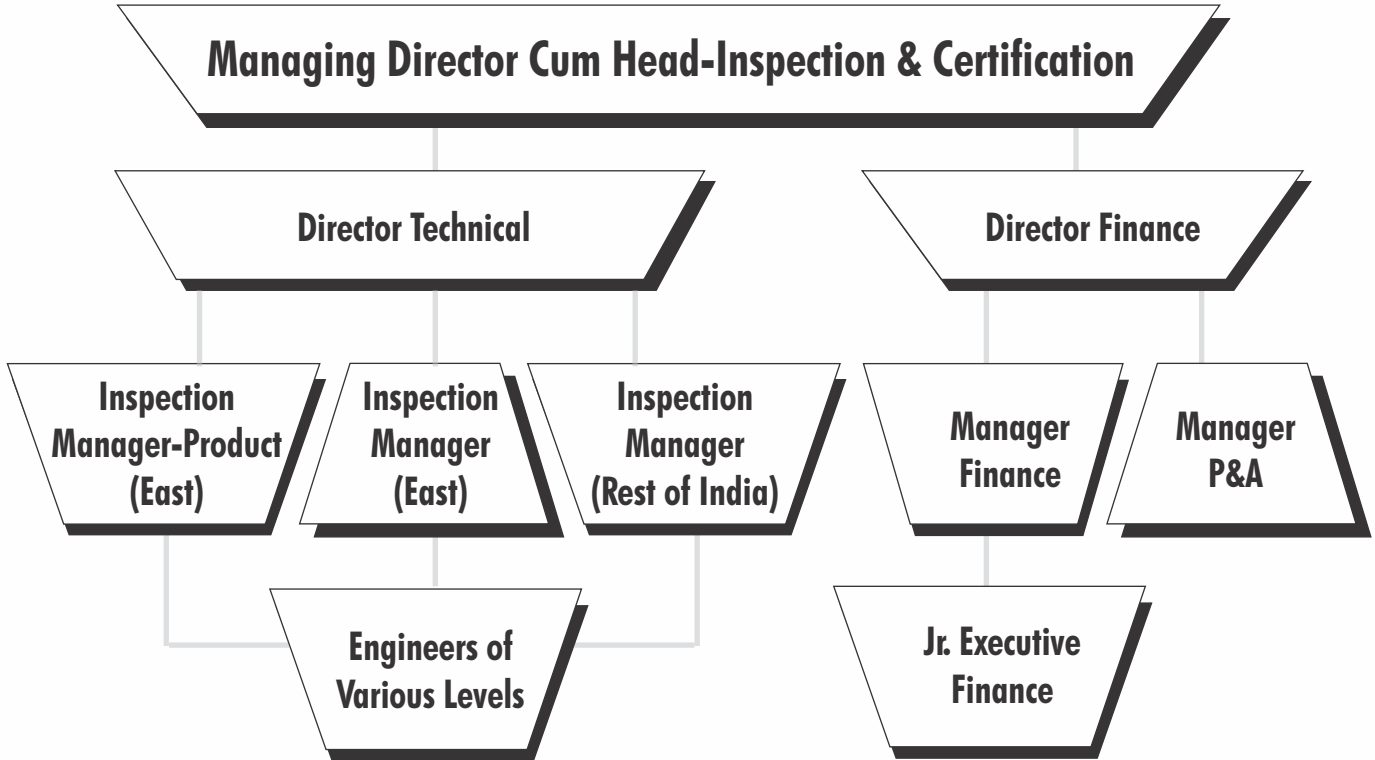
Managing Director Cum Head-Inspection & Certification

Director Technical

Director Finance

Inspection Manager-Product (East)

Inspection Manager (East)

Inspection Manager (Rest of India)

Manager Finance

Manager P&A

Engineers of Various Levels

Jr. Executive Finance